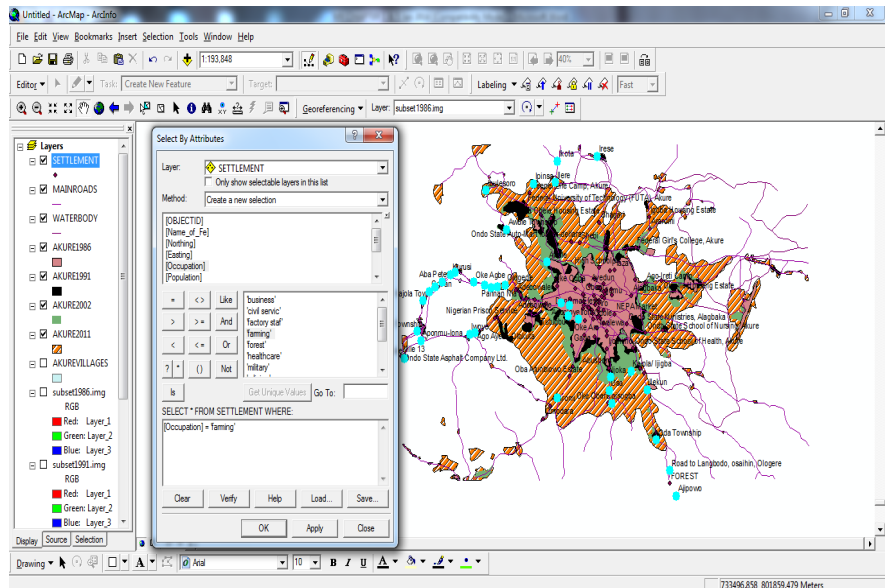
Untitled - ArcMap - ArcInfo

File Edit View Bookmarks Insert Selection Tools Window Help

1:193,848

40%

Editor ▾ Task: Create New Feature Target:

Labeling ▾ Fast

Georeferencing ▾ Layer: subset1986.img

Layers
SETTLEMENT
MAINROADS
WATERBODY
AKURE1986
AKURE1991
AKURE2002
AKURE2011
AKUREVILLAGES
subset1986.img
RGB
Red: Layer_1
Green: Layer_2
Blue: Layer_3
subset1991.img
RGB
Red: Layer_1
Green: Layer_2
Blue: Layer_3

Display Source Selection

Select By Attributes

Layer: SETTLEMENT
Only show selectable layers in this list

Method: Create a new selection

[OBJECTID]
[Name_of_Fe]
[Northing]
[Easting]
[Occupation]
[Population]

= <> Like
> >= And
< <= Or
? * () Not
Is

'business'
'civil servic'
'factory staf'
'farming'
'forest'
'healthcare'
'military'

Get Unique Values Go To:

SELECT * FROM SETTLEMENT WHERE:

[Occupation] = 'farming'

Clear Verify Help Load... Save...

OK Apply Close

Ikota
Irese
Ipinsa-Aere
Federal University of Technology (FUTA), Akure
Federal Housing Estate
Ondo State Agric
Federal Girls College, Akure
Aba Peter
Oke Agbe
Oke Aro
Aba Ijuri
Oke Ayedu
Pamam
Nigerian Prison
Ago Ireti
Ajola Town
NEPA
State Ministries, Alagbaka
Onokpomu-Ilona
Ondo State School of Nursing, Akure
Ondo State School of Health, Akure
Ondo State Asphalt Company Ltd.
Oba Adesida Estate
Ijigba
Aule
Oke Ilunkun
Oda Township
Road to Langbodo, osaihin, Ologere
FOREST
Aiipowo

Drawing ▾ Arial 10 B I U

733496.858 801859.479 Meters